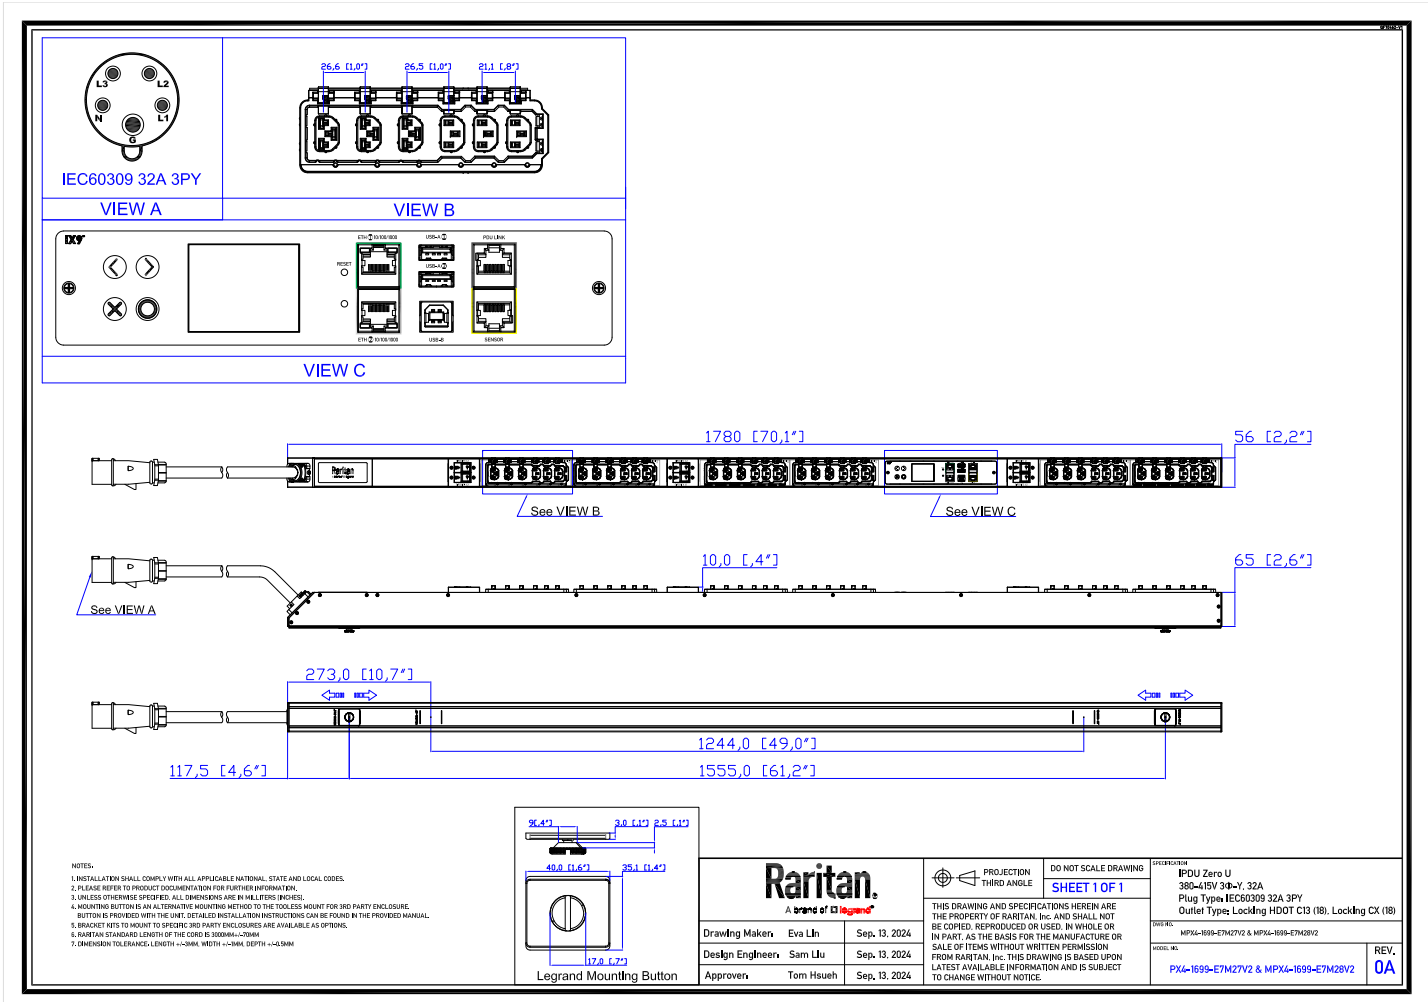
L3
L2
N
L1
G
IEC60309 32A 3PY
VIEW A

26,6 [1,0"]
26,5 [1,0"]
21,1 [,8"]
VIEW B

ETH 10/100/1000
USB-A
PDU LINK
RESET
USB-A
ETH 10/100/1000
USB-B
SENSOR
VIEW C

1780 [70,1"]
56 [2,2"]
See VIEW B
See VIEW C

10,0 [,4"]
65 [2,6"]
See VIEW A

273,0 [10,7"]
1244,0 [49,0"]
117,5 [4,6"]
1555,0 [61,2"]

9[,4"]
3,0 [,1"]
2,5 [,1"]
40,0 [1,6"]
35,1 [1,4"]
17,0 [,7"]
Legrand Mounting Button

NOTES:
1. INSTALLATION SHALL COMPLY WITH ALL APPLICABLE NATIONAL, STATE AND LOCAL CODES.
2. PLEASE REFER TO PRODUCT DOCUMENTATION FOR FURTHER INFORMATION.
3. UNLESS OTHERWISE SPECIFIED, ALL DIMENSIONS ARE IN MILLIMETERS [INCHES].
4. MOUNTING BUTTON IS AN ALTERNATIVE MOUNTING METHOD TO THE TOOLESS MOUNT FOR 3RD PARTY ENCLOSURE. BUTTON IS PROVIDED WITH THE UNIT. DETAILED INSTALLATION INSTRUCTIONS CAN BE FOUND IN THE PROVIDED MANUAL.
5. BRACKET KITS TO MOUNT TO SPECIFIC 3RD PARTY ENCLOSURES ARE AVAILABLE AS OPTIONS.
6. RARITAN STANDARD LENGTH OF THE CORD IS 3000MM+/-70MM
7. DIMENSION TOLERANCE: LENGTH +/-3MM, WIDTH +/-1MM, DEPTH +/-0.5MM

Raritan.
A brand of legrand

| Drawing Maker: | Eva Lin | Sep. 13, 2024 |
|---|---|---|
| Design Engineer: | Sam Liu | Sep. 13, 2024 |
| Approver: | Tom Hsueh | Sep. 13, 2024 |

PROJECTION THIRD ANGLE
DO NOT SCALE DRAWING
SHEET 1 OF 1

THIS DRAWING AND SPECIFICATIONS HEREIN ARE THE PROPERTY OF RARITAN, Inc. AND SHALL NOT BE COPIED, REPRODUCED OR USED, IN WHOLE OR IN PART, AS THE BASIS FOR THE MANUFACTURE OR SALE OF ITEMS WITHOUT WRITTEN PERMISSION FROM RARITAN, Inc. THIS DRAWING IS BASED UPON LATEST AVAILABLE INFORMATION AND IS SUBJECT TO CHANGE WITHOUT NOTICE.

SPECIFICATION
iPDU Zero U
380-415V 3Φ-Y, 32A
Plug Type: IEC60309 32A 3PY
Outlet Type: Locking HDOT C13 (18), Locking CX (18)
DWG NO.
MPX4-1699-E7M27V2 & MPX4-1699-E7M28V2
MODEL NO.
PX4-1699-E7M27V2 & MPX4-1699-E7M28V2
REV.
0A